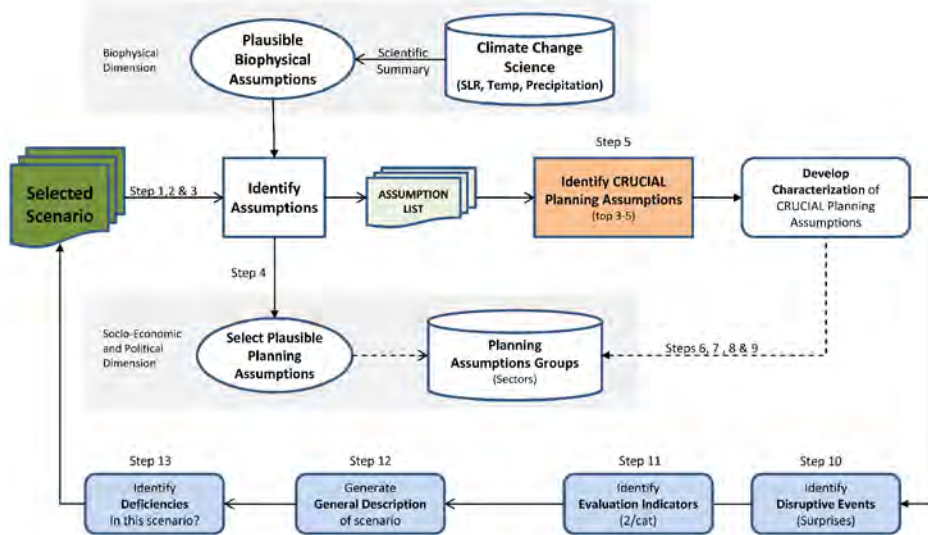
Biophysical Dimension

Plausible Biophysical Assumptions

Scientific Summary

Climate Change Science (SLR, Temp, Precipitation)

Selected Scenario

Step 1,2 & 3

Identify Assumptions

ASSUMPTION LIST

Step 5

Identify CRUCIAL Planning Assumptions (top 3-5)

Develop Characterization of CRUCIAL Planning Assumptions

Step 4

Socio-Economic and Political Dimension

Select Plausible Planning Assumptions

Planning Assumptions Groups (Sectors)

Steps 6, 7, 8 & 9

Step 13

Identify Deficiencies in this scenario?

Step 12

Generate General Description of scenario

Step 11

Identify Evaluation Indicators (2/cat)

Step 10

Identify Disruptive Events (Surprises)